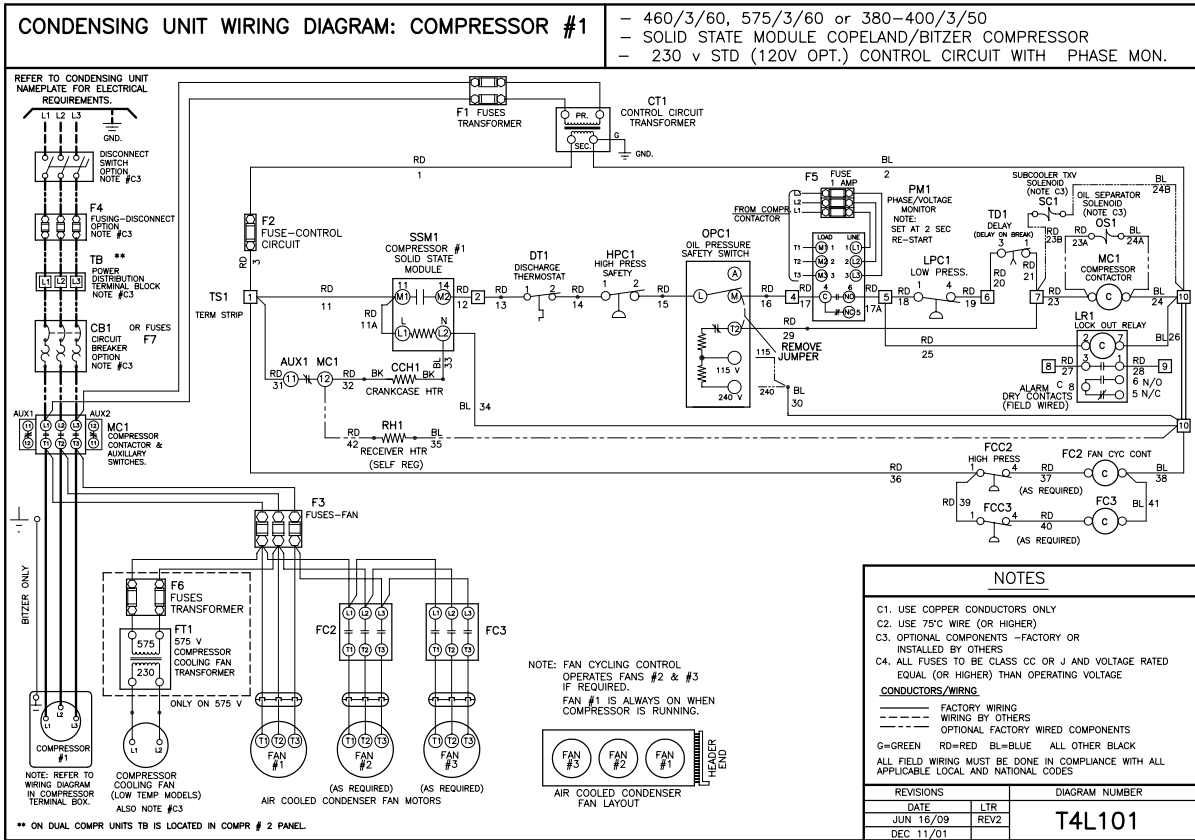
CONDENSING UNIT WIRING DIAGRAM: COMPRESSOR #1

– 460/3/60, 575/3/60 or 380–400/3/50
– SOLID STATE MODULE COPELAND/BITZER COMPRESSOR
– 230 v STD (120V OPT.) CONTROL CIRCUIT WITH PHASE MON.

REFER TO CONDENSING UNIT NAMEPLATE FOR ELECTRICAL REQUIREMENTS.

L1 L2 L3

GND.

DISCONNECT SWITCH OPTION NOTE #C3

F4 FUSING–DISCONNECT OPTION NOTE #C3

TB ** POWER DISTRIBUTION TERMINAL BLOCK NOTE #C3

L1 L2 L3

CB1 OR FUSES F7 CIRCUIT BREAKER OPTION NOTE #C3

AUX1 AUX2

MC1 COMPRESSOR CONTACTOR & AUXILLARY SWITCHES.

L1 L2 L3 T1 T2 T3 11 12 13 14

F1 FUSES TRANSFORMER

CT1 CONTROL CIRCUIT TRANSFORMER

PR. SEC. G GND.

RD 1

BL 2

F2 FUSE–CONTROL CIRCUIT

RD 3

TS1 TERM STRIP 1

SSM1 COMPRESSOR #1 SOLID STATE MODULE

M1 M2 L L1 N L2 14

RD 11 RD 11A RD 12 2

DT1 DISCHARGE THERMOSTAT 1 2

RD 13 RD 14

HPC1 HIGH PRESS SAFETY 1 2

RD 15

OPC1 OIL PRESSURE SAFETY SWITCH

A L M T2 115 V 240 V

REMOVE JUMPER

115 240

F5 FUSE 1 AMP

FROM COMPR CONTACTOR

L3 L2 L1

LOAD LINE T1 M1 1 L1 T2 M2 2 L2 T3 M3 3 L3

PM1 PHASE/VOLTAGE MONITOR NOTE: SET AT 2 SEC RE–START

C NO NC 4 5

RD 16 4 RD 17 17A

LPC1 LOW PRESS. 1 4

5 RD 18 RD 19 6

TD1 DELAY (DELAY ON BREAK) 3 1

RD 20 RD 21

SUBCOOLER TXV SOLENOID (NOTE C3) SC1

OIL SEPARATOR SOLENOID (NOTE C3) OS1

RD 23B RD 23A BL 24A BL 24B

MC1 COMPRESSOR CONTACTOR

7 RD 23 C BL 24 10

RD 29 BL 30

RD 25

LR1 LOCK OUT RELAY

2 C 7 BL 26

8 RD 27 3 1 RD 28 9 6 N/O 5 N/C

ALARM C 8 DRY CONTACTS (FIELD WIRED)

AUX1 MC1

RD 31 11 12 RD 32 BK CCH1 BK BL 33

CRANKCASE HTR

BL 34

10

RD 42 RH1 BL 35

RECEIVER HTR (SELF REG)

FCC2 HIGH PRESS 1 4

FC2 FAN CYC CONT

RD 36 RD 37 BL 38

(AS REQUIRED)

RD 39 FCC3 1 4

RD 40 FC3 BL 41

(AS REQUIRED)

F3 FUSES–FAN

BITZER ONLY

F6 FUSES TRANSFORMER

FT1 575 V COMPRESSOR COOLING FAN TRANSFORMER

575 230

ONLY ON 575 V

FC2 FC3

L1 L2 L3 T1 T2 T3

L1 L2 L3 T1 T2 T3

NOTE: FAN CYCLING CONTROL OPERATES FANS #2 & #3 IF REQUIRED.
FAN #1 IS ALWAYS ON WHEN COMPRESSOR IS RUNNING.

L1 L2 COMPRESSOR #1

NOTE: REFER TO WIRING DIAGRAM IN COMPRESSOR TERMINAL BOX.

L1 L2 COMPRESSOR COOLING FAN (LOW TEMP MODELS) ALSO NOTE #C3

T1 T2 T3 FAN #1

T1 T2 T3 FAN #2 (AS REQUIRED)

T1 T2 T3 FAN #3 (AS REQUIRED)

AIR COOLED CONDENSER FAN MOTORS

FAN #3 FAN #2 FAN #1 HEADER END

AIR COOLED CONDENSER FAN LAYOUT

NOTES

C1. USE COPPER CONDUCTORS ONLY
C2. USE 75°C WIRE (OR HIGHER)
C3. OPTIONAL COMPONENTS –FACTORY OR INSTALLED BY OTHERS
C4. ALL FUSES TO BE CLASS CC OR J AND VOLTAGE RATED EQUAL (OR HIGHER) THAN OPERATING VOLTAGE

CONDUCTORS/WIRING

FACTORY WIRING
WIRING BY OTHERS
OPTIONAL FACTORY WIRED COMPONENTS

G=GREEN RD=RED BL=BLUE ALL OTHER BLACK

ALL FIELD WIRING MUST BE DONE IN COMPLIANCE WITH ALL APPLICABLE LOCAL AND NATIONAL CODES

| REVISIONS | | DIAGRAM NUMBER |
|---|---|---|
| DATE | LTR | T4L101 |
| JUN 16/09 | REV2 | |
| DEC 11/01 | | |

** ON DUAL COMPR UNITS TB IS LOCATED IN COMPR # 2 PANEL.